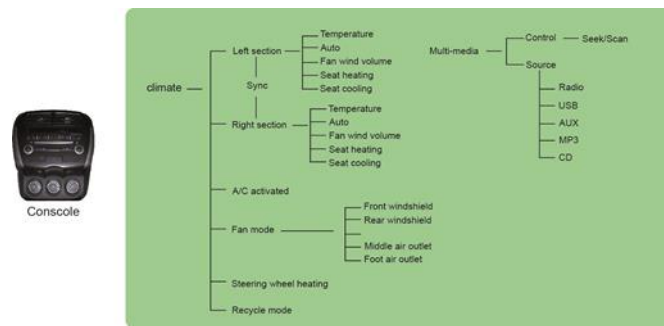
Conscole

climate

Left section

Temperature
Auto
Fan wind volume
Seat heating
Seat cooling

Sync

Right section

Temperature
Auto
Fan wind volume
Seat heating
Seat cooling

A/C activated

Fan mode

Front windshield
Rear windshield
Middle air outlet
Foot air outlet

Steering wheel heating

Recycle mode

Multi-media

Control
Seek/Scan

Source
Radio
USB
AUX
MP3
CD